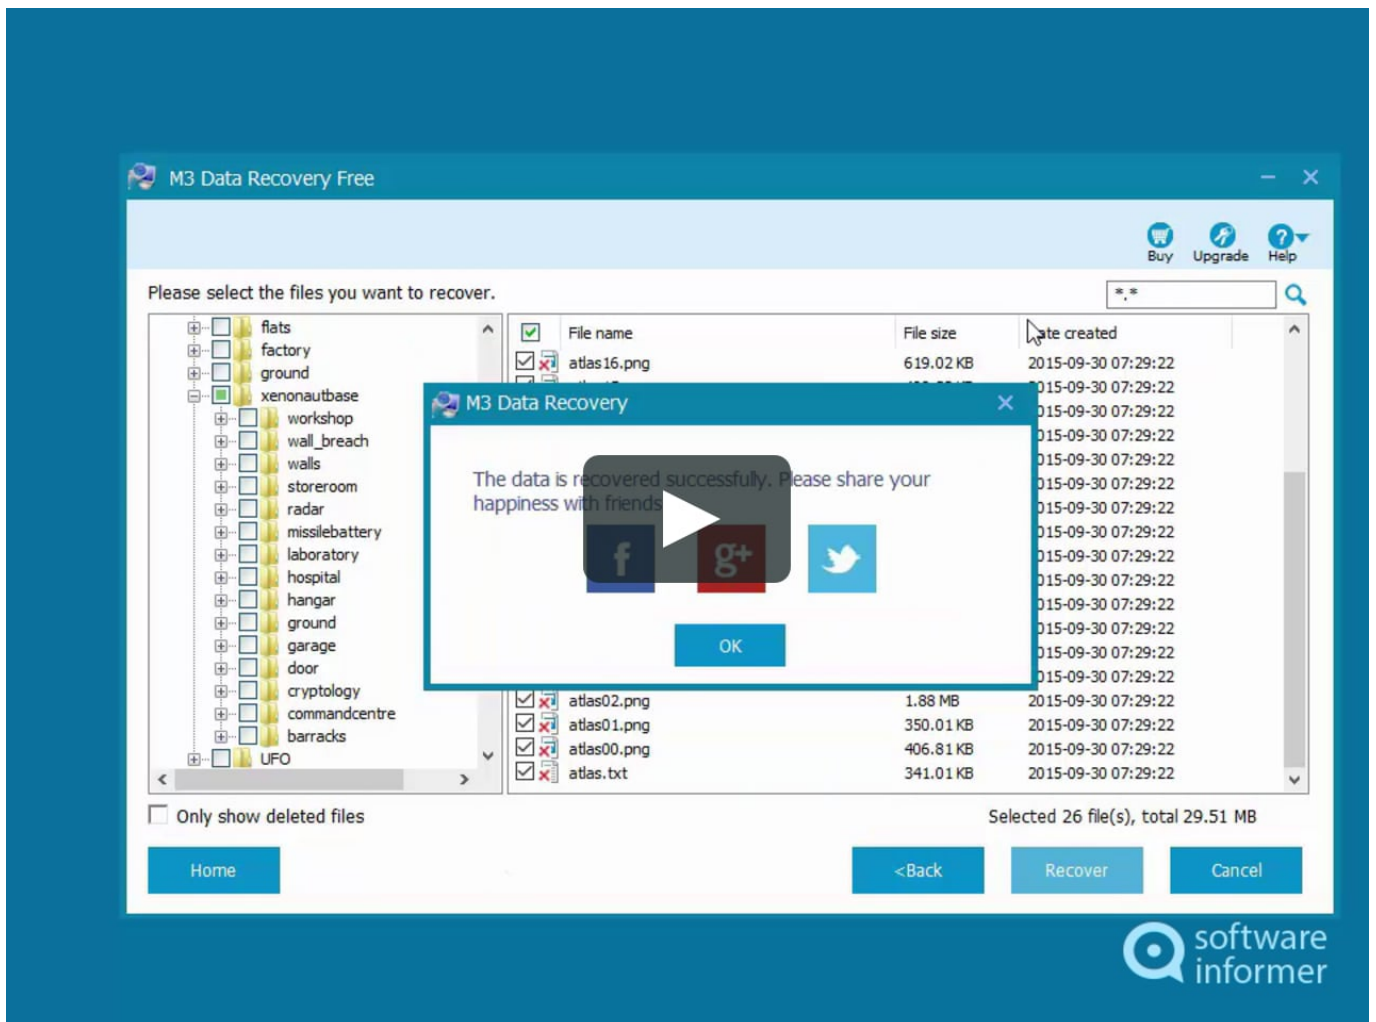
M3 Data Recovery Free

Buy Upgrade Help

Please select the files you want to recover.

*.*

flats
factory
ground
xenonautbase
workshop
wall_breach
walls
storeroom
radar
missilebattery
laboratory
hospital
hangar
ground
garage
door
cryptology
commandcentre
barracks
UFO

| | File name | File size | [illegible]ate created |
|---|---|---|---|
| | atlas16.png | 619.02 KB | 2015-09-30 07:29:22 |
| | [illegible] | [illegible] | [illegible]015-09-30 07:29:22 |
| | | | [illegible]015-09-30 07:29:22 |
| | | | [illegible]015-09-30 07:29:22 |
| | | | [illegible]015-09-30 07:29:22 |
| | | | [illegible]015-09-30 07:29:22 |
| | | | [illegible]015-09-30 07:29:22 |
| | | | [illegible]015-09-30 07:29:22 |
| | | | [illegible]015-09-30 07:29:22 |
| | | | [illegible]015-09-30 07:29:22 |
| | | | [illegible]015-09-30 07:29:22 |
| | | | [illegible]015-09-30 07:29:22 |
| | | | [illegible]015-09-30 07:29:22 |
| | | | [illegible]015-09-30 07:29:22 |
| | atlas02.png | 1.88 MB | 2015-09-30 07:29:22 |
| | atlas01.png | 350.01 KB | 2015-09-30 07:29:22 |
| | atlas00.png | 406.81 KB | 2015-09-30 07:29:22 |
| | atlas.txt | 341.01 KB | 2015-09-30 07:29:22 |

M3 Data Recovery

The data is r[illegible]ecovered successfully. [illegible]lease share your happiness wi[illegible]th friends

OK

Only show deleted files

Selected 26 file(s), total 29.51 MB

Home <Back Recover Cancel

software informer